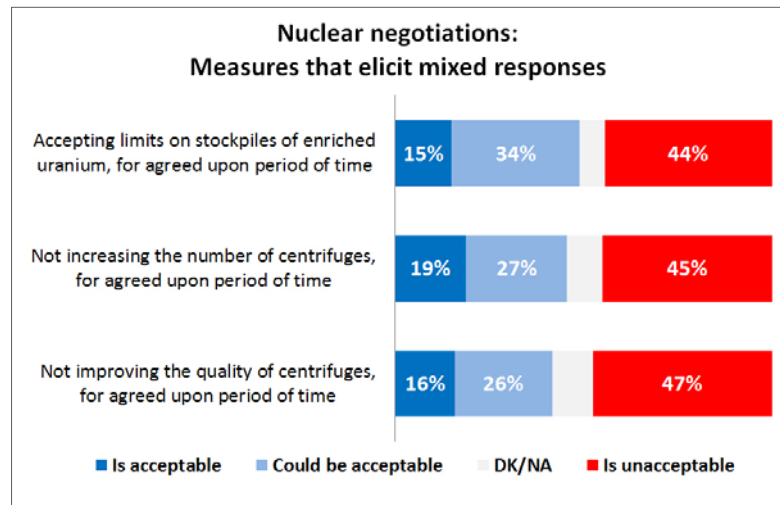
Nuclear negotiations:
Measures that elicit mixed responses

| | Is acceptable | Could be acceptable | DK/NA | Is unacceptable |
|---|---|---|---|---|
| Accepting limits on stockpiles of enriched uranium, for agreed upon period of time | 15% | 34% | | 44% |
| Not increasing the number of centrifuges, for agreed upon period of time | 19% | 27% | | 45% |
| Not improving the quality of centrifuges, for agreed upon period of time | 16% | 26% | | 47% |

Is acceptable, Could be acceptable, DK/NA, Is unacceptable